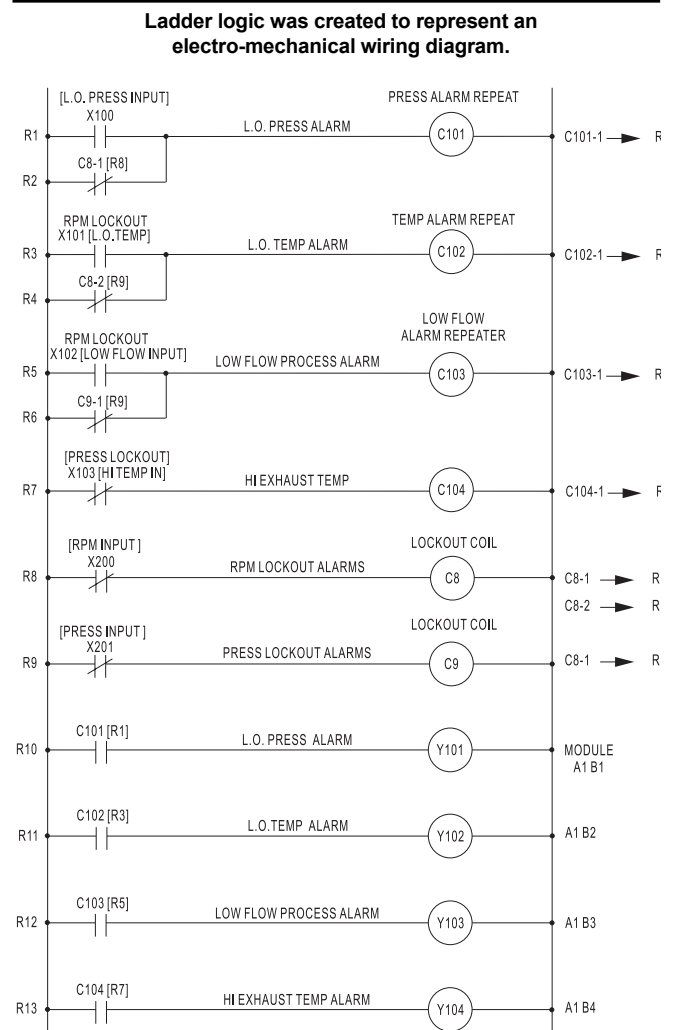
Ladder logic was created to represent an electro-mechanical wiring diagram.

[L.O. PRESS INPUT]
X100
R1
L.O. PRESS ALARM
PRESS ALARM REPEAT
C101
C101-1
R
C8-1 [R8]
R2

RPM LOCKOUT
X101 [L.O.TEMP]
R3
L.O. TEMP ALARM
TEMP ALARM REPEAT
C102
C102-1
R
C8-2 [R9]
R4

RPM LOCKOUT
X102 [LOW FLOW INPUT]
R5
LOW FLOW PROCESS ALARM
LOW FLOW
ALARM REPEATER
C103
C103-1
R
C9-1 [R9]
R6

[PRESS LOCKOUT]
X103 [HI TEMP IN]
R7
HI EXHAUST TEMP
C104
C104-1
R

[RPM INPUT ]
X200
R8
RPM LOCKOUT ALARMS
LOCKOUT COIL
C8
C8-1
R
C8-2
R

[PRESS INPUT ]
X201
R9
PRESS LOCKOUT ALARMS
LOCKOUT COIL
C9
C8-1
R

C101 [R1]
R10
L.O. PRESS ALARM
Y101
MODULE
A1 B1

C102 [R3]
R11
L.O.TEMP ALARM
Y102
A1 B2

C103 [R5]
R12
LOW FLOW PROCESS ALARM
Y103
A1 B3

C104 [R7]
R13
HI EXHAUST TEMP ALARM
Y104
A1 B4